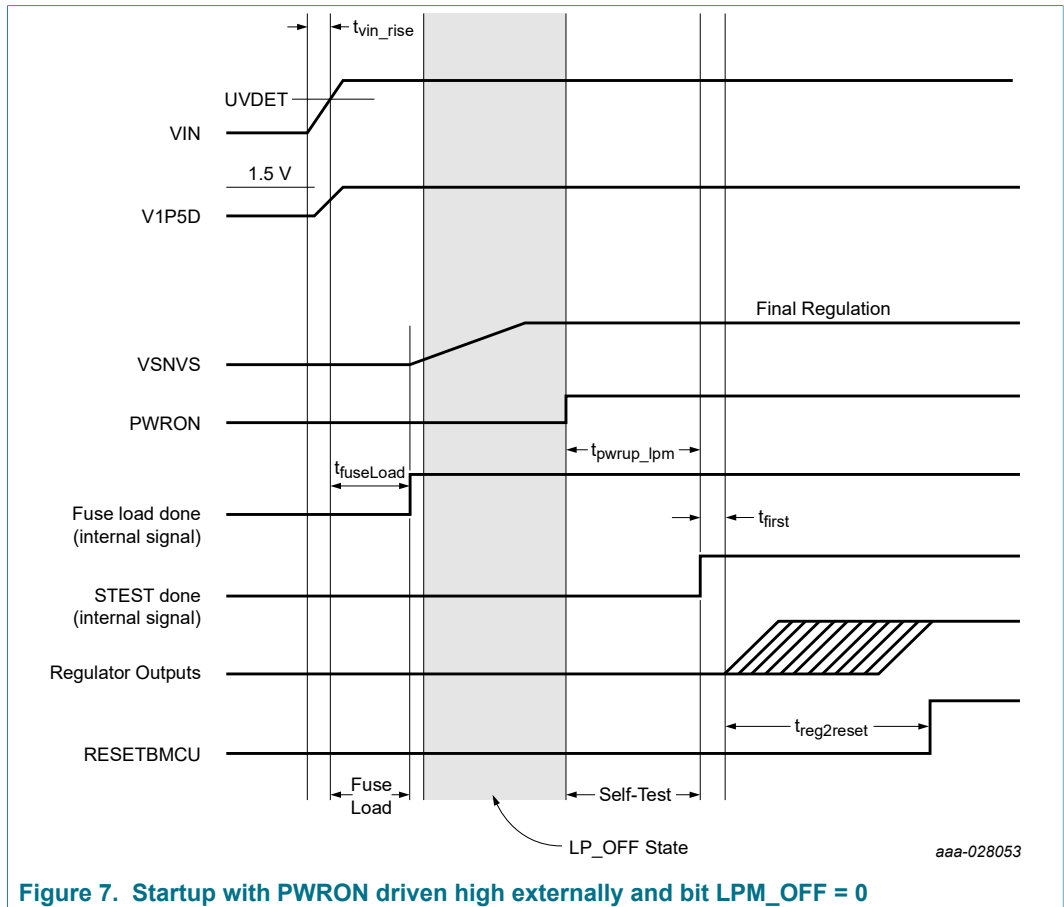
$t_{vin\_rise}$

UDVET

VIN

1.5 V

V1P5D

Final Regulation

VSNVS

PWRON

$t_{pwrup\_lpm}$

$t_{fuseLoad}$

Fuse load done (internal signal)

$t_{first}$

STEST done (internal signal)

Regulator Outputs

$t_{reg2reset}$

RESETBMCU

Fuse Load

Self-Test

LP_OFF State

aaa-028053

Figure 7. Startup with PWRON driven high externally and bit LPM_OFF = 0